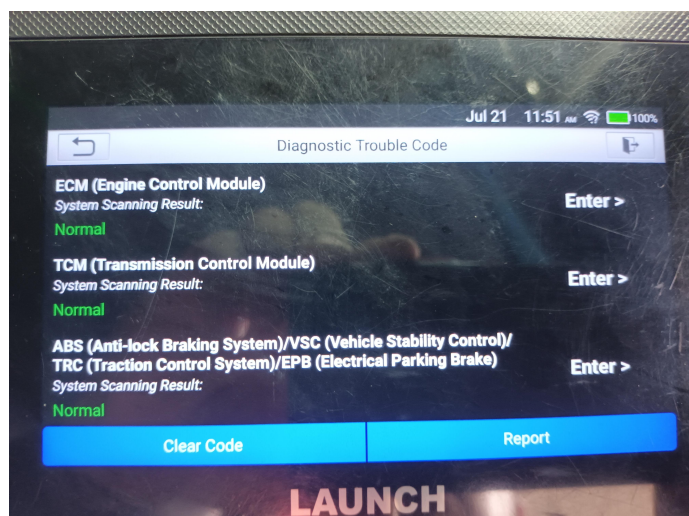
Jul 21 11:51 AM 100%

Diagnostic Trouble Code

ECM (Engine Control Module)
System Scanning Result:
Normal
Enter >

TCM (Transmission Control Module)
System Scanning Result:
Normal
Enter >

ABS (Anti-lock Braking System)/VSC (Vehicle Stability Control)/TRC (Traction Control System)/EPB (Electrical Parking Brake)
System Scanning Result:
Normal
Enter >

Clear Code
Report

LAUNCH